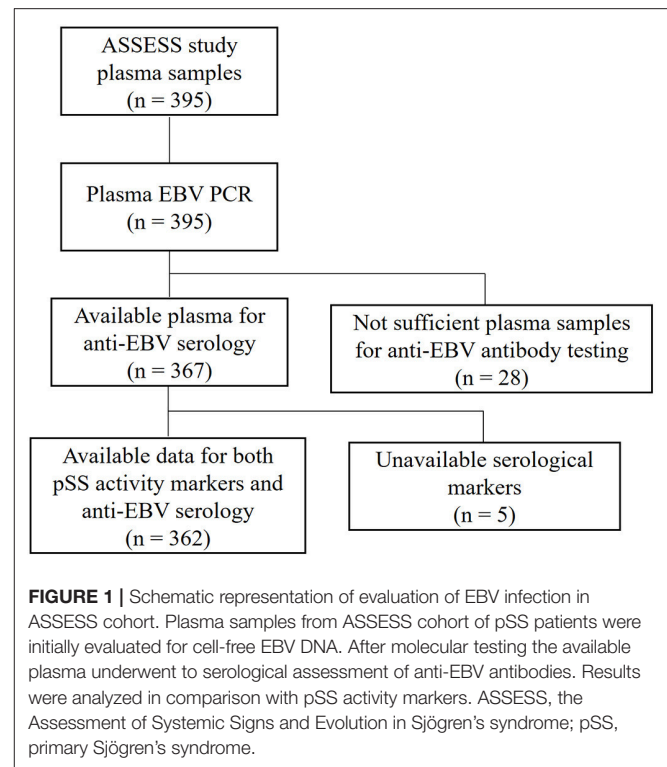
ASSESS study plasma samples
(n = 395)

Plasma EBV PCR
(n = 395)

Available plasma for anti-EBV serology
(n = 367)

Not sufficient plasma samples for anti-EBV antibody testing
(n = 28)

Available data for both pSS activity markers and anti-EBV serology
(n = 362)

Unavailable serological markers
(n = 5)

**FIGURE 1 |** Schematic representation of evaluation of EBV infection in ASSESS cohort. Plasma samples from ASSESS cohort of pSS patients were initially evaluated for cell-free EBV DNA. After molecular testing the available plasma underwent to serological assessment of anti-EBV antibodies. Results were analyzed in comparison with pSS activity markers. ASSESS, the Assessment of Systemic Signs and Evolution in Sjögren's syndrome; pSS, primary Sjögren's syndrome.